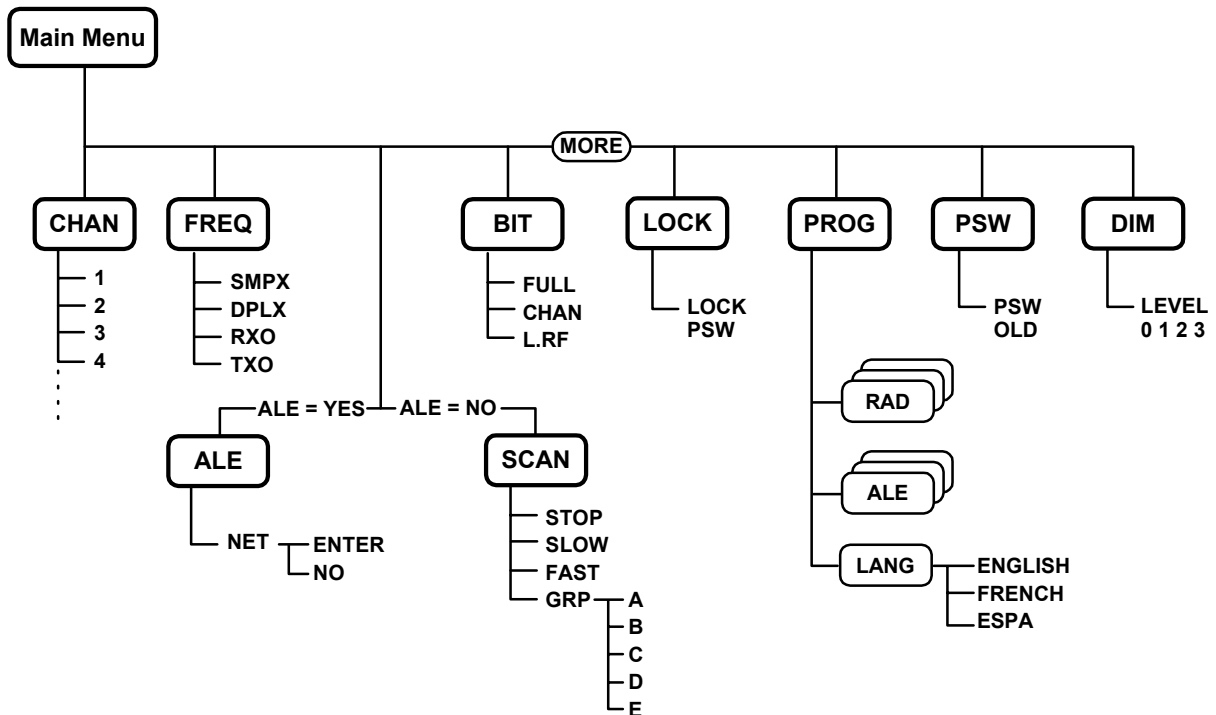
Main Menu

MORE

CHAN
1
2
3
4

FREQ
SMPX
DPLX
RXO
TXO

ALE = YES
ALE = NO

ALE
NET
ENTER
NO

SCAN
STOP
SLOW
FAST
GRP
A
B
C
D
E

BIT
FULL
CHAN
L.RF

LOCK
LOCK PSW

PROG
RAD
ALE
LANG
ENGLISH
FRENCH
ESPA

PSW
PSW OLD

DIM
LEVEL 0 1 2 3